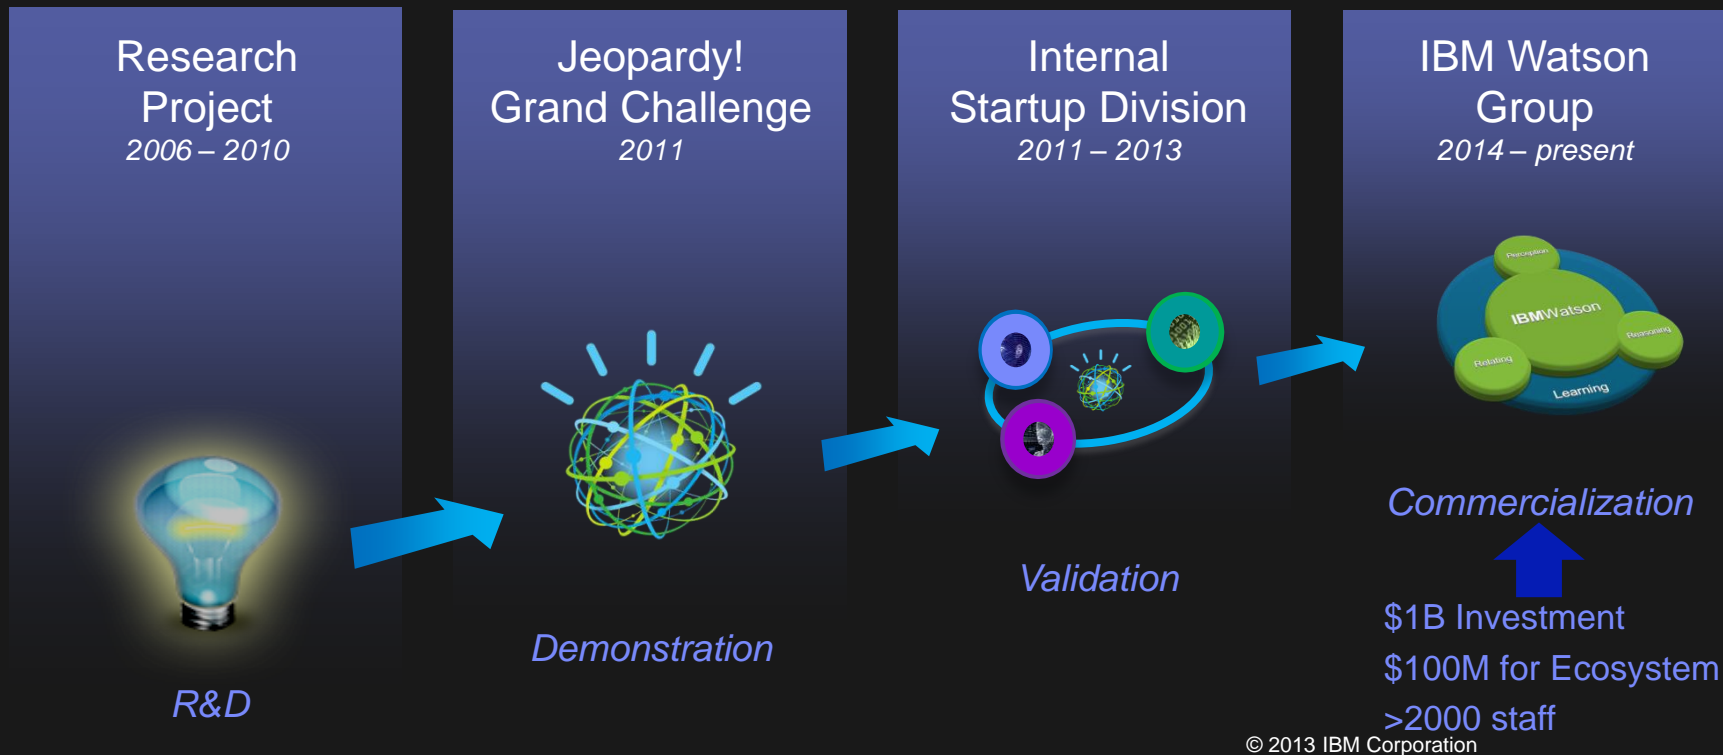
Research Project
2006 – 2010

R&D

Jeopardy! Grand Challenge
2011

Demonstration

Internal Startup Division
2011 – 2013

Validation

IBM Watson Group
2014 – present

Perception
IBMWatson
Reasoning
Relating
Learning

Commercialization

$1B Investment
$100M for Ecosystem
>2000 staff

© 2013 IBM Corporation